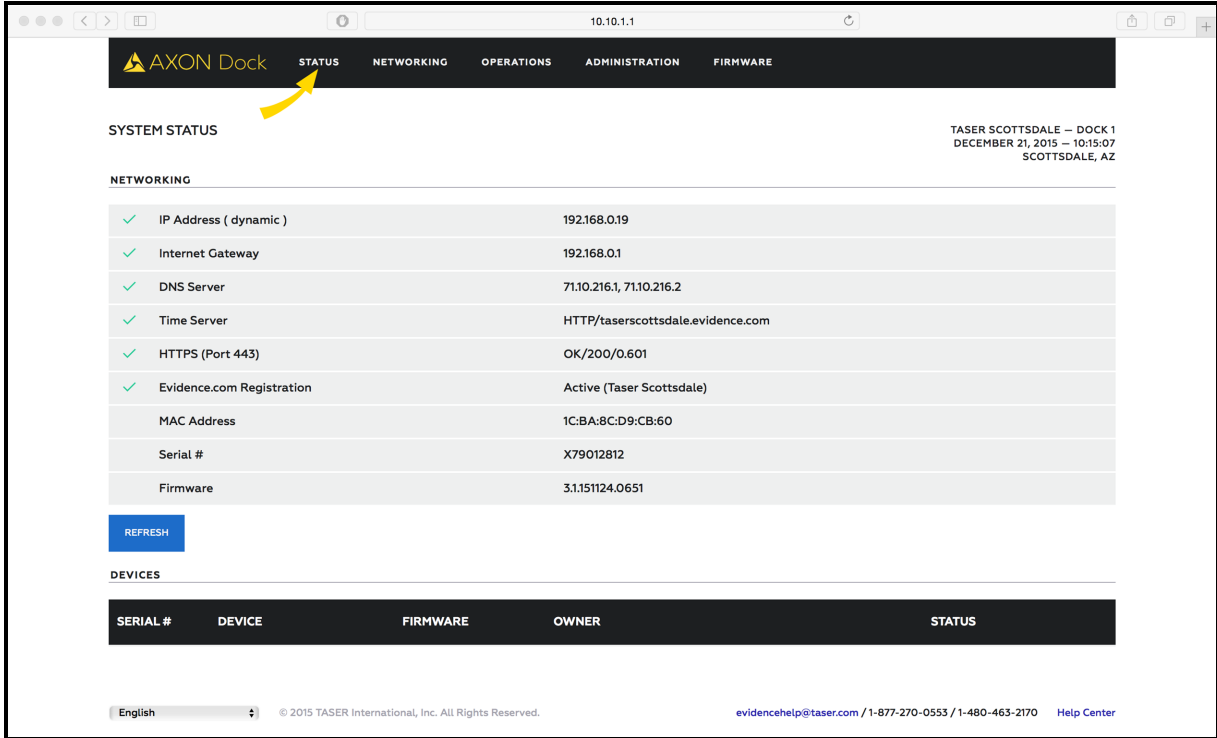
10.10.1.1

AXON Dock STATUS NETWORKING OPERATIONS ADMINISTRATION FIRMWARE

SYSTEM STATUS

TASER SCOTTSDALE — DOCK 1
DECEMBER 21, 2015 — 10:15:07
SCOTTSDALE, AZ

NETWORKING

| | | |
|---|---|---|
| ✓ | IP Address ( dynamic ) | 192.168.0.19 |
| ✓ | Internet Gateway | 192.168.0.1 |
| ✓ | DNS Server | 71.10.216.1, 71.10.216.2 |
| ✓ | Time Server | HTTP/taserscottsdale.evidence.com |
| ✓ | HTTPS (Port 443) | OK/200/0.601 |
| ✓ | Evidence.com Registration | Active (Taser Scottsdale) |
| | MAC Address | 1C:BA:8C:D9:CB:60 |
| | Serial # | X79012812 |
| | Firmware | 3.1.151124.0651 |

REFRESH

DEVICES

| SERIAL # | DEVICE | FIRMWARE | OWNER | STATUS |
|---|---|---|---|---|

English

© 2015 TASER International, Inc. All Rights Reserved.

evidencehelp@taser.com / 1-877-270-0553 / 1-480-463-2170 Help Center